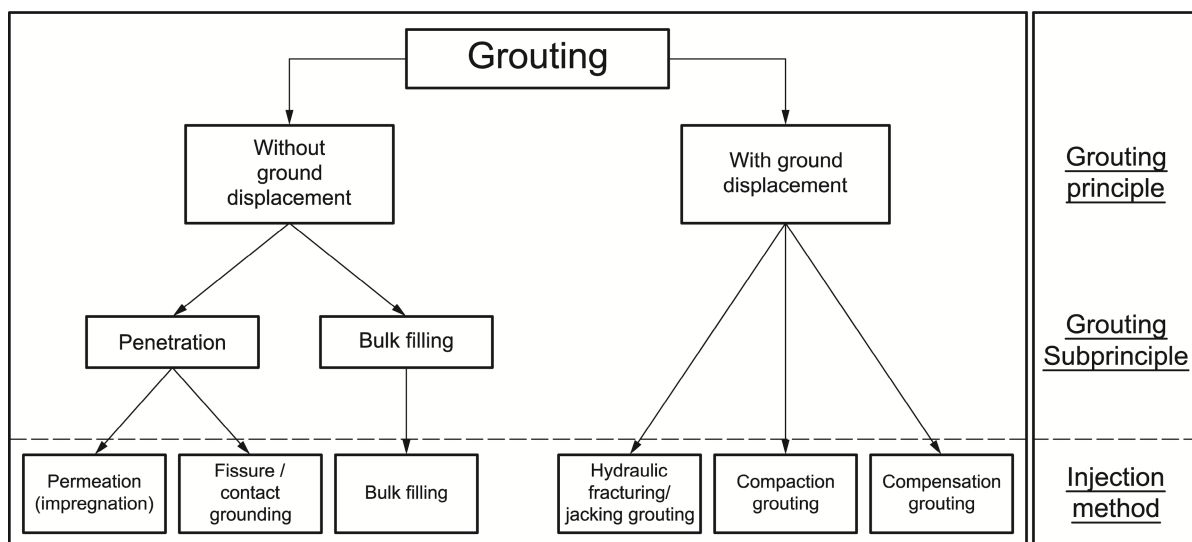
Grouting

Without ground displacement

With ground displacement

Grouting principle

Penetration

Bulk filling

Grouting Subprinciple

Permeation (impregnation)

Fissure / contact grounding

Bulk filling

Hydraulic fracturing/ jacking grouting

Compaction grouting

Compensation grouting

Injection method